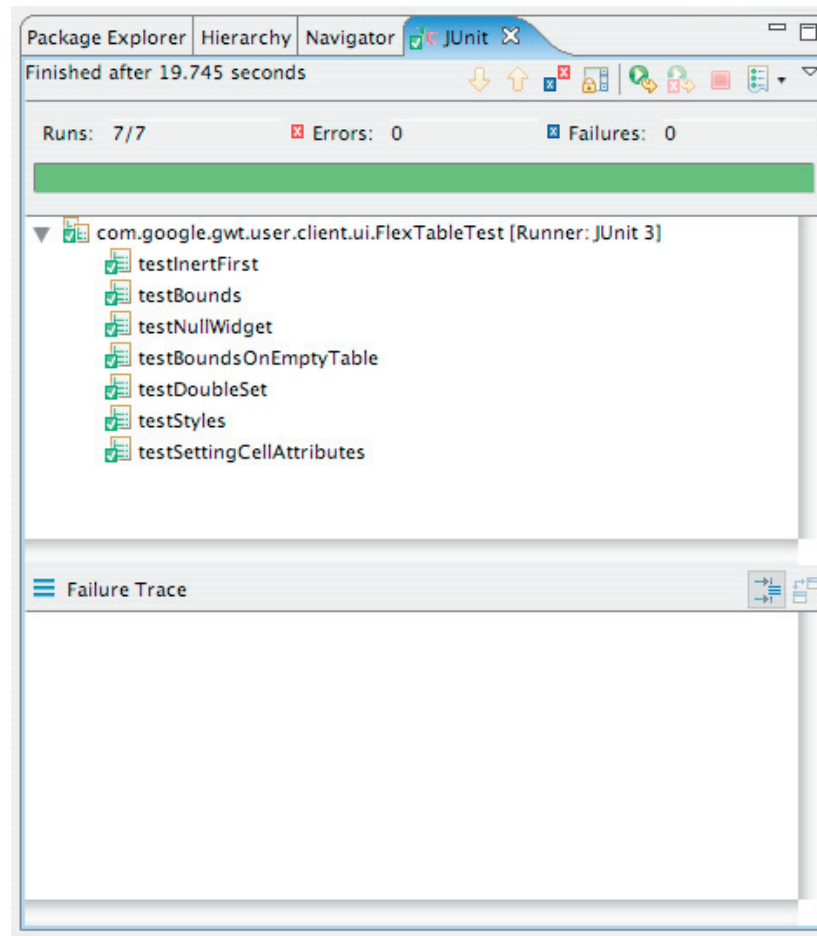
Package Explorer | Hierarchy | Navigator | JUnit

Finished after 19.745 seconds

Runs: 7/7    Errors: 0    Failures: 0

com.google.gwt.user.client.ui.FlexTableTest [Runner: JUnit 3]
testInertFirst
testBounds
testNullWidget
testBoundsOnEmptyTable
testDoubleSet
testStyles
testSettingCellAttributes

Failure Trace